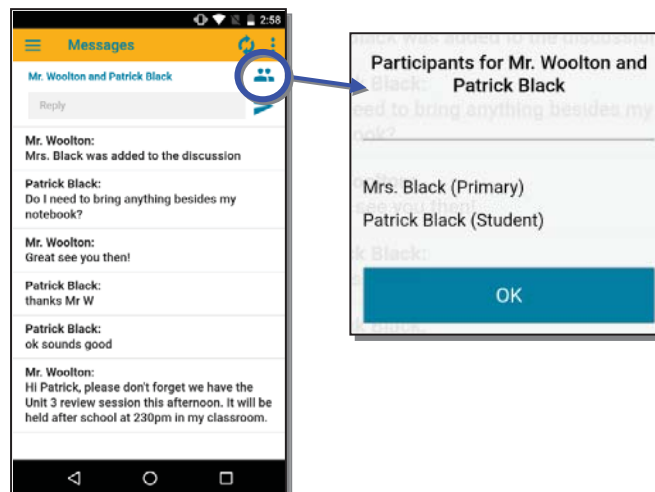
2:58

Messages

Mr. Woolton and Patrick Black

Reply

Mr. Woolton:
Mrs. Black was added to the discussion

Patrick Black:
Do I need to bring anything besides my notebook?

Mr. Woolton:
Great see you then!

Patrick Black:
thanks Mr W

Patrick Black:
ok sounds good

Mr. Woolton:
Hi Patrick, please don't forget we have the Unit 3 review session this afternoon. It will be held after school at 230pm in my classroom.

Participants for Mr. Woolton and Patrick Black

Mrs. Black (Primary)
Patrick Black (Student)

OK